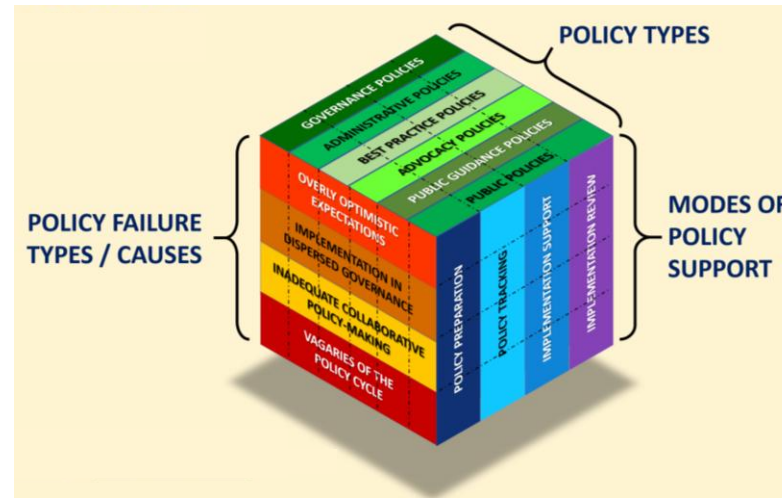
POLICY TYPES

GOVERNANCE POLICIES
ADMINISTRATIVE POLICIES
BEST PRACTICE POLICIES
ADVOCACY POLICIES
PUBLIC GUIDANCE POLICIES
PUBLIC POLICIES

POLICY FAILURE TYPES / CAUSES

OVERLY OPTIMISTIC EXPECTATIONS
IMPLEMENTATION IN DISPERSED GOVERNANCE
INADEQUATE COLLABORATIVE POLICY-MAKING
VAGARIES OF THE POLICY CYCLE

MODES OF POLICY SUPPORT

POLICY PREPARATION
POLICY TRACKING
IMPLEMENTATION SUPPORT
IMPLEMENTATION REVIEW